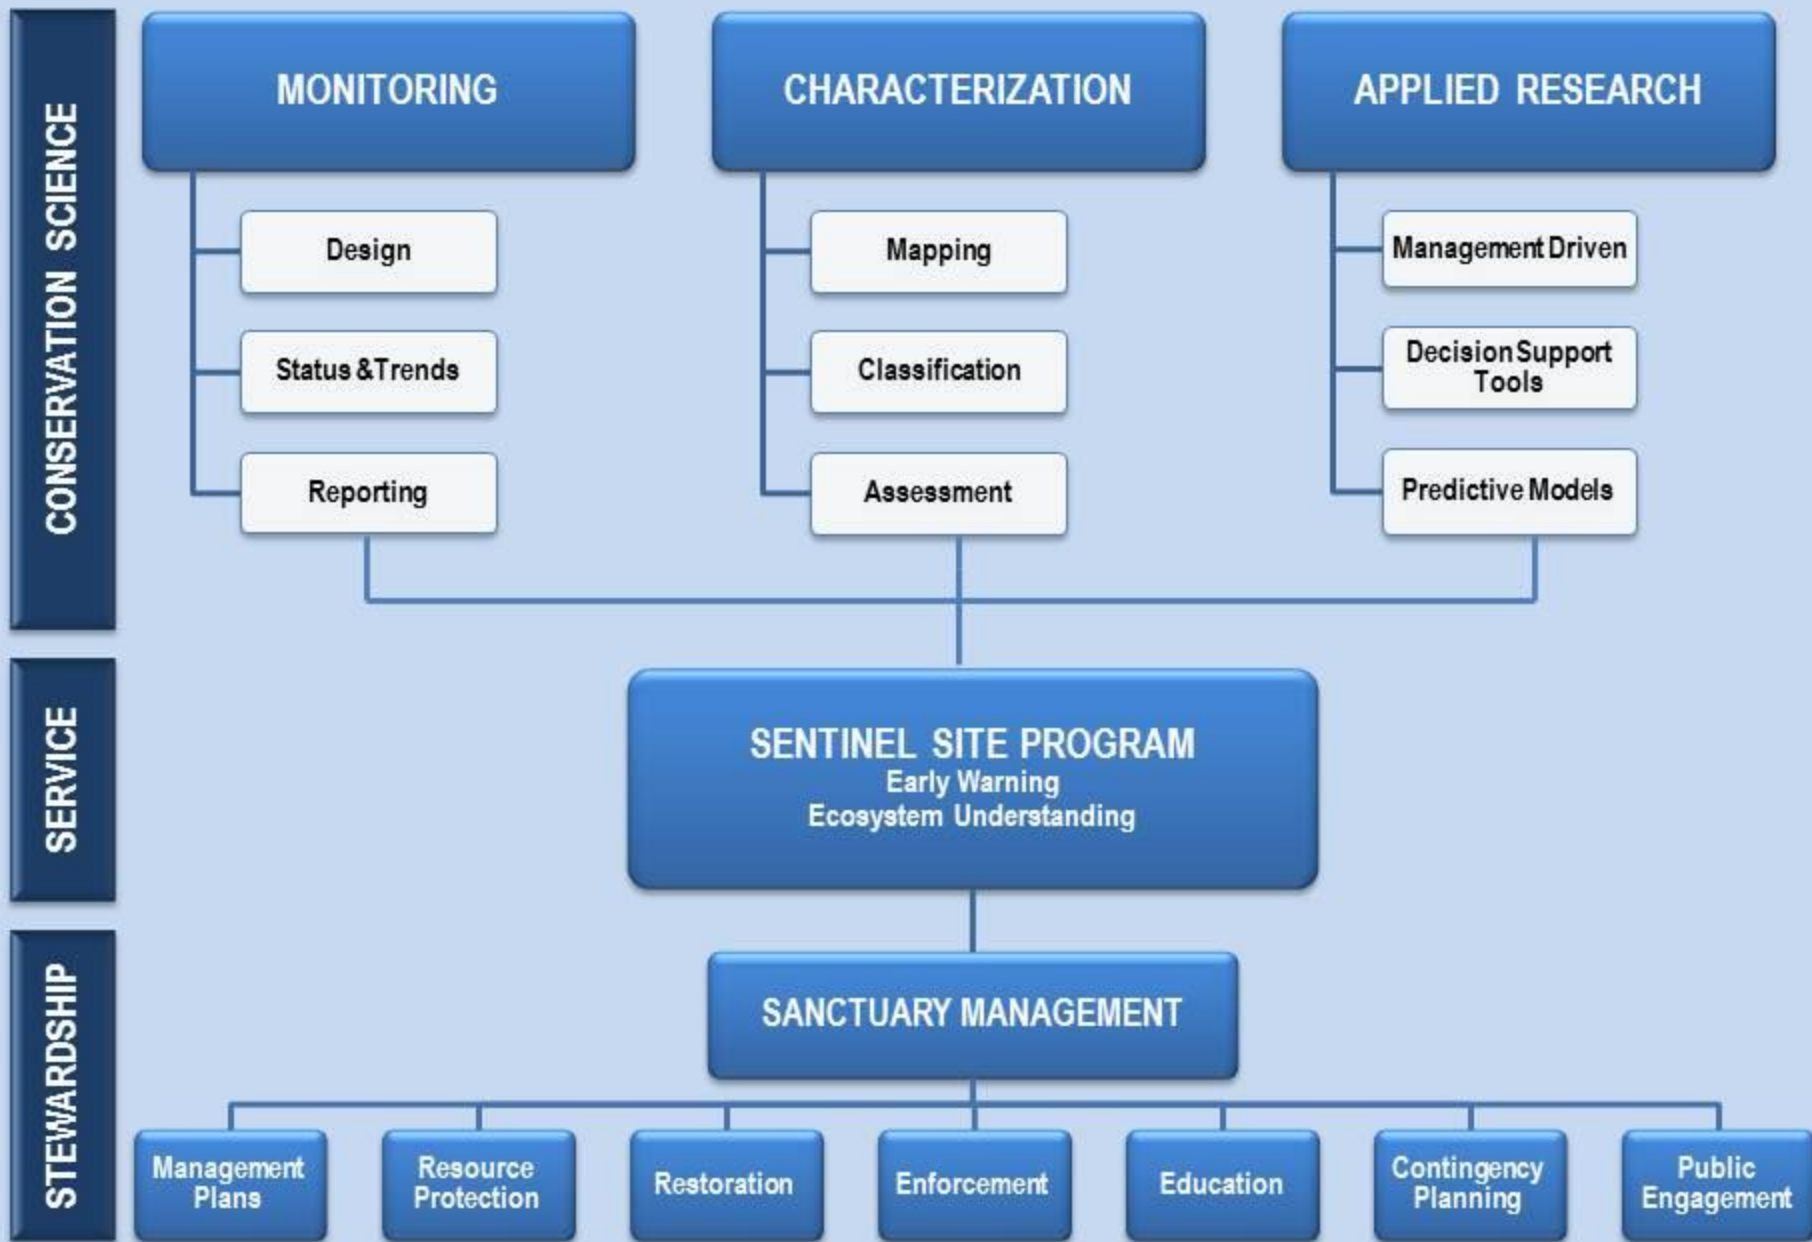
CONSERVATION SCIENCE

MONITORING

Design

Status & Trends

Reporting

CHARACTERIZATION

Mapping

Classification

Assessment

APPLIED RESEARCH

Management Driven

Decision Support Tools

Predictive Models

SERVICE

SENTINEL SITE PROGRAM
Early Warning
Ecosystem Understanding

STEWARDSHIP

SANCTUARY MANAGEMENT

Management Plans

Resource Protection

Restoration

Enforcement

Education

Contingency Planning

Public Engagement